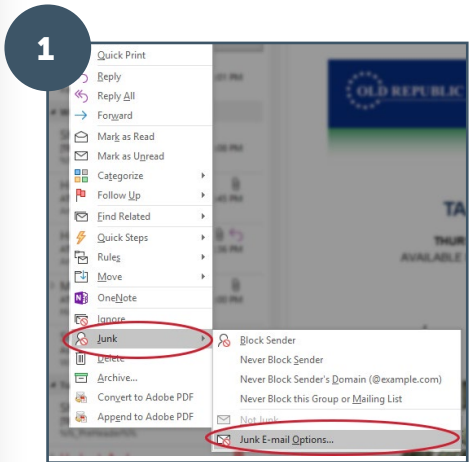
1

Quick Print
Reply
Reply All
Forward
Mark as Read
Mark as Unread
Categorize
Follow Up
Find Related
Quick Steps
Rules
Move
OneNote
Ignore
Junk
Delete
Archive...
Convert to Adobe PDF
Append to Adobe PDF

Block Sender
Never Block Sender
Never Block Sender's Domain (@example.com)
Never Block this Group or Mailing List
Not Junk
Junk E-mail Options...

OLD REPUBLIC
TA
THUR
AVAILABLE